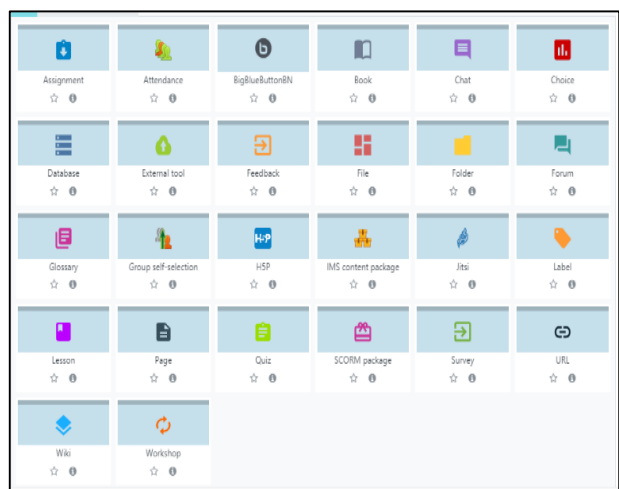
Assignment

Attendance

BigBlueButtonBN

Book

Chat

Choice

Database

External tool

Feedback

File

Folder

Forum

Glossary

Group self-selection

H5P

IMS content package

Jitsi

Label

Lesson

Page

Quiz

SCORM package

Survey

URL

Wiki

Workshop